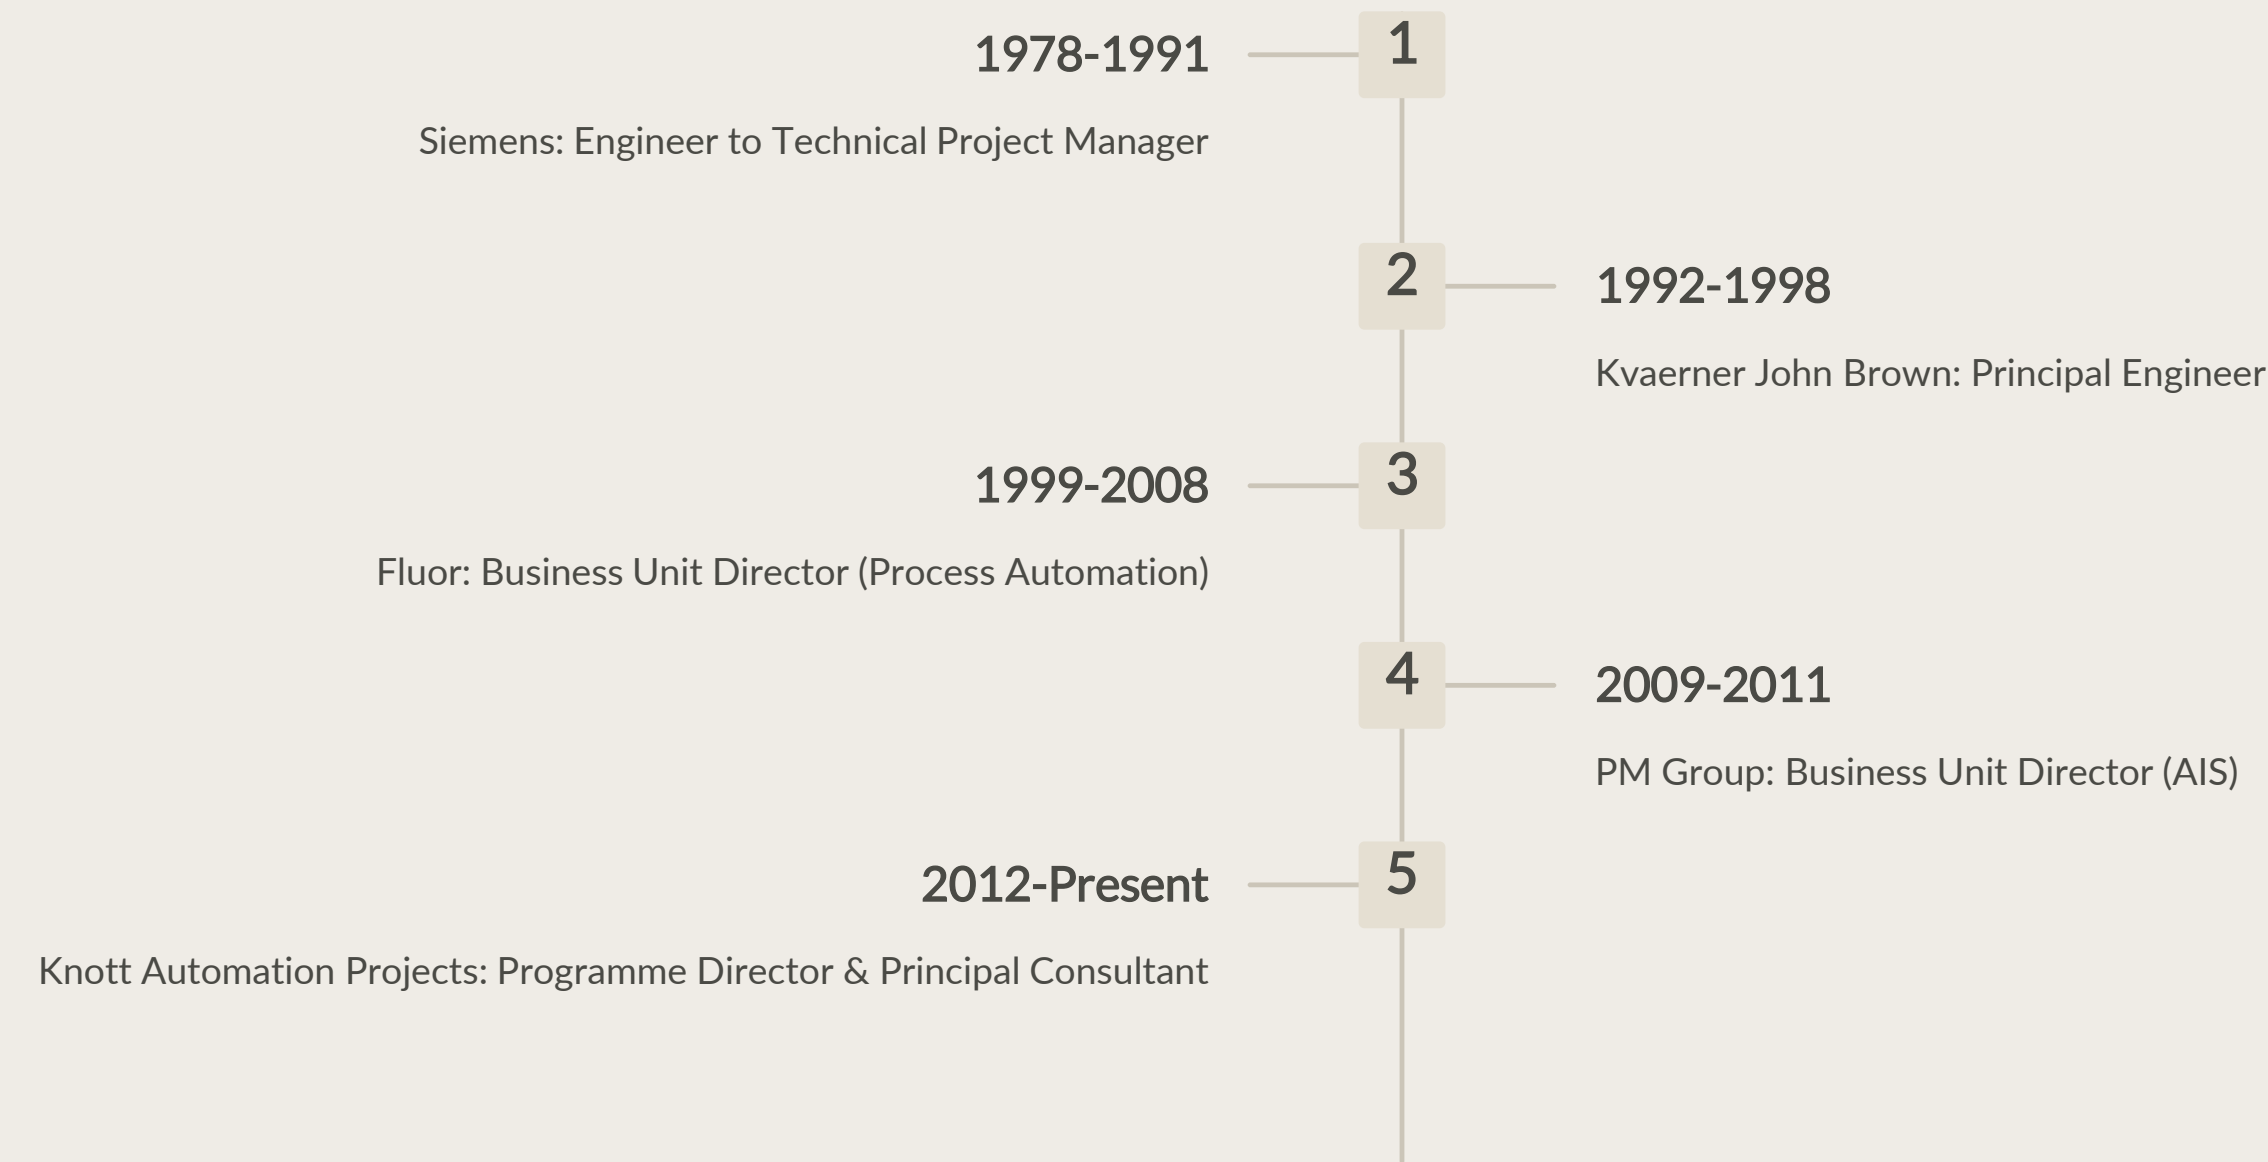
1978-1991
1

Siemens: Engineer to Technical Project Manager

2
1992-1998

Kvaerner John Brown: Principal Engineer

1999-2008
3

Fluor: Business Unit Director (Process Automation)

4
2009-2011

PM Group: Business Unit Director (AIS)

2012-Present
5

Knott Automation Projects: Programme Director & Principal Consultant